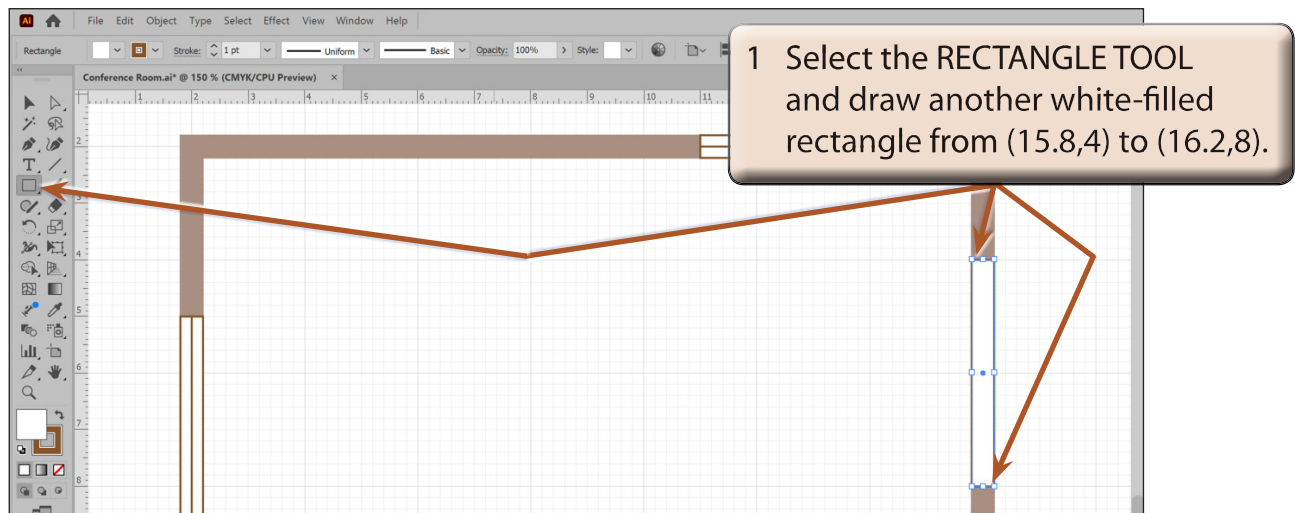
Ai File Edit Object Type Select Effect View Window Help

Rectangle Stroke: 1 pt Uniform Basic Opacity: 100% Style:

Conference Room.ai* @ 150 % (CMYK/CPU Preview) ×

1 2 3 4 5 6 7 8 9 10 11

2 3 4 5 6 7 8

1 Select the RECTANGLE TOOL and draw another white-filled rectangle from (15.8,4) to (16.2,8).